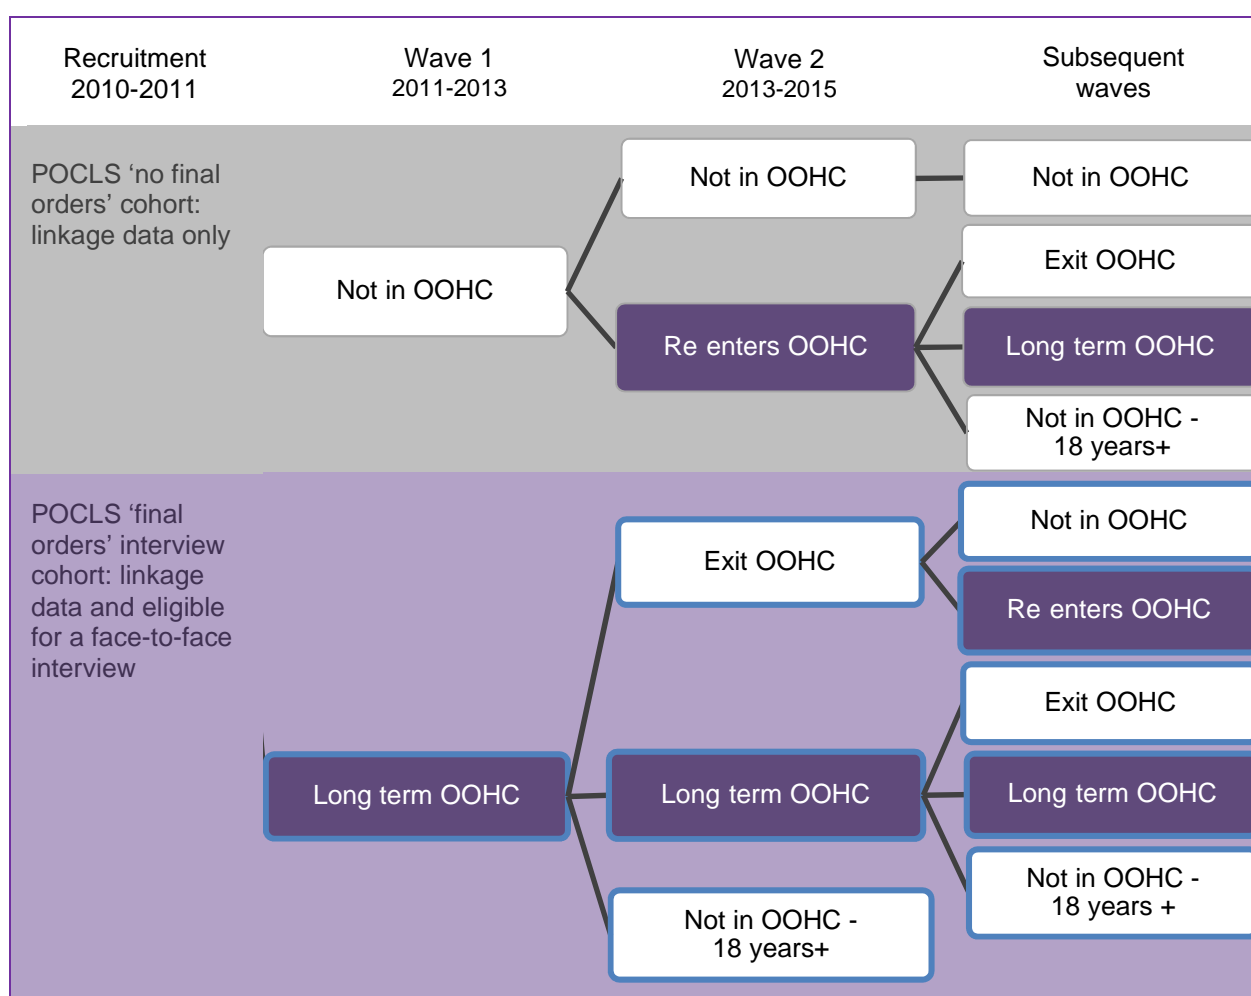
Recruitment 2010-2011

Wave 1 2011-2013

Wave 2 2013-2015

Subsequent waves

POCLS ‘no final orders’ cohort: linkage data only

Not in OOHC

Not in OOHC

Re enters OOHC

Not in OOHC

Exit OOHC

Long term OOHC

Not in OOHC - 18 years+

POCLS ‘final orders’ interview cohort: linkage data and eligible for a face-to-face interview

Long term OOHC

Exit OOHC

Long term OOHC

Not in OOHC - 18 years+

Not in OOHC

Re enters OOHC

Exit OOHC

Long term OOHC

Not in OOHC - 18 years +